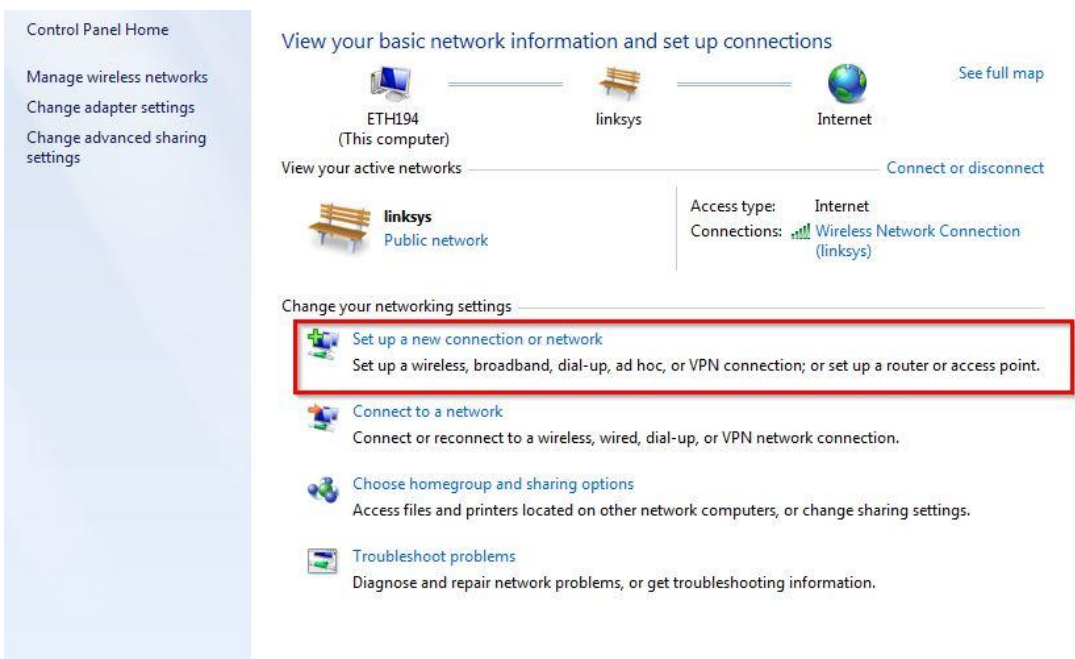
Control Panel Home

Manage wireless networks
Change adapter settings
Change advanced sharing settings

View your basic network information and set up connections

See full map

ETH194
(This computer)

linksys

Internet

View your active networks

Connect or disconnect

linksys
Public network

Access type: Internet
Connections: Wireless Network Connection (linksys)

Change your networking settings

Set up a new connection or network
Set up a wireless, broadband, dial-up, ad hoc, or VPN connection; or set up a router or access point.

Connect to a network
Connect or reconnect to a wireless, wired, dial-up, or VPN network connection.

Choose homegroup and sharing options
Access files and printers located on other network computers, or change sharing settings.

Troubleshoot problems
Diagnose and repair network problems, or get troubleshooting information.